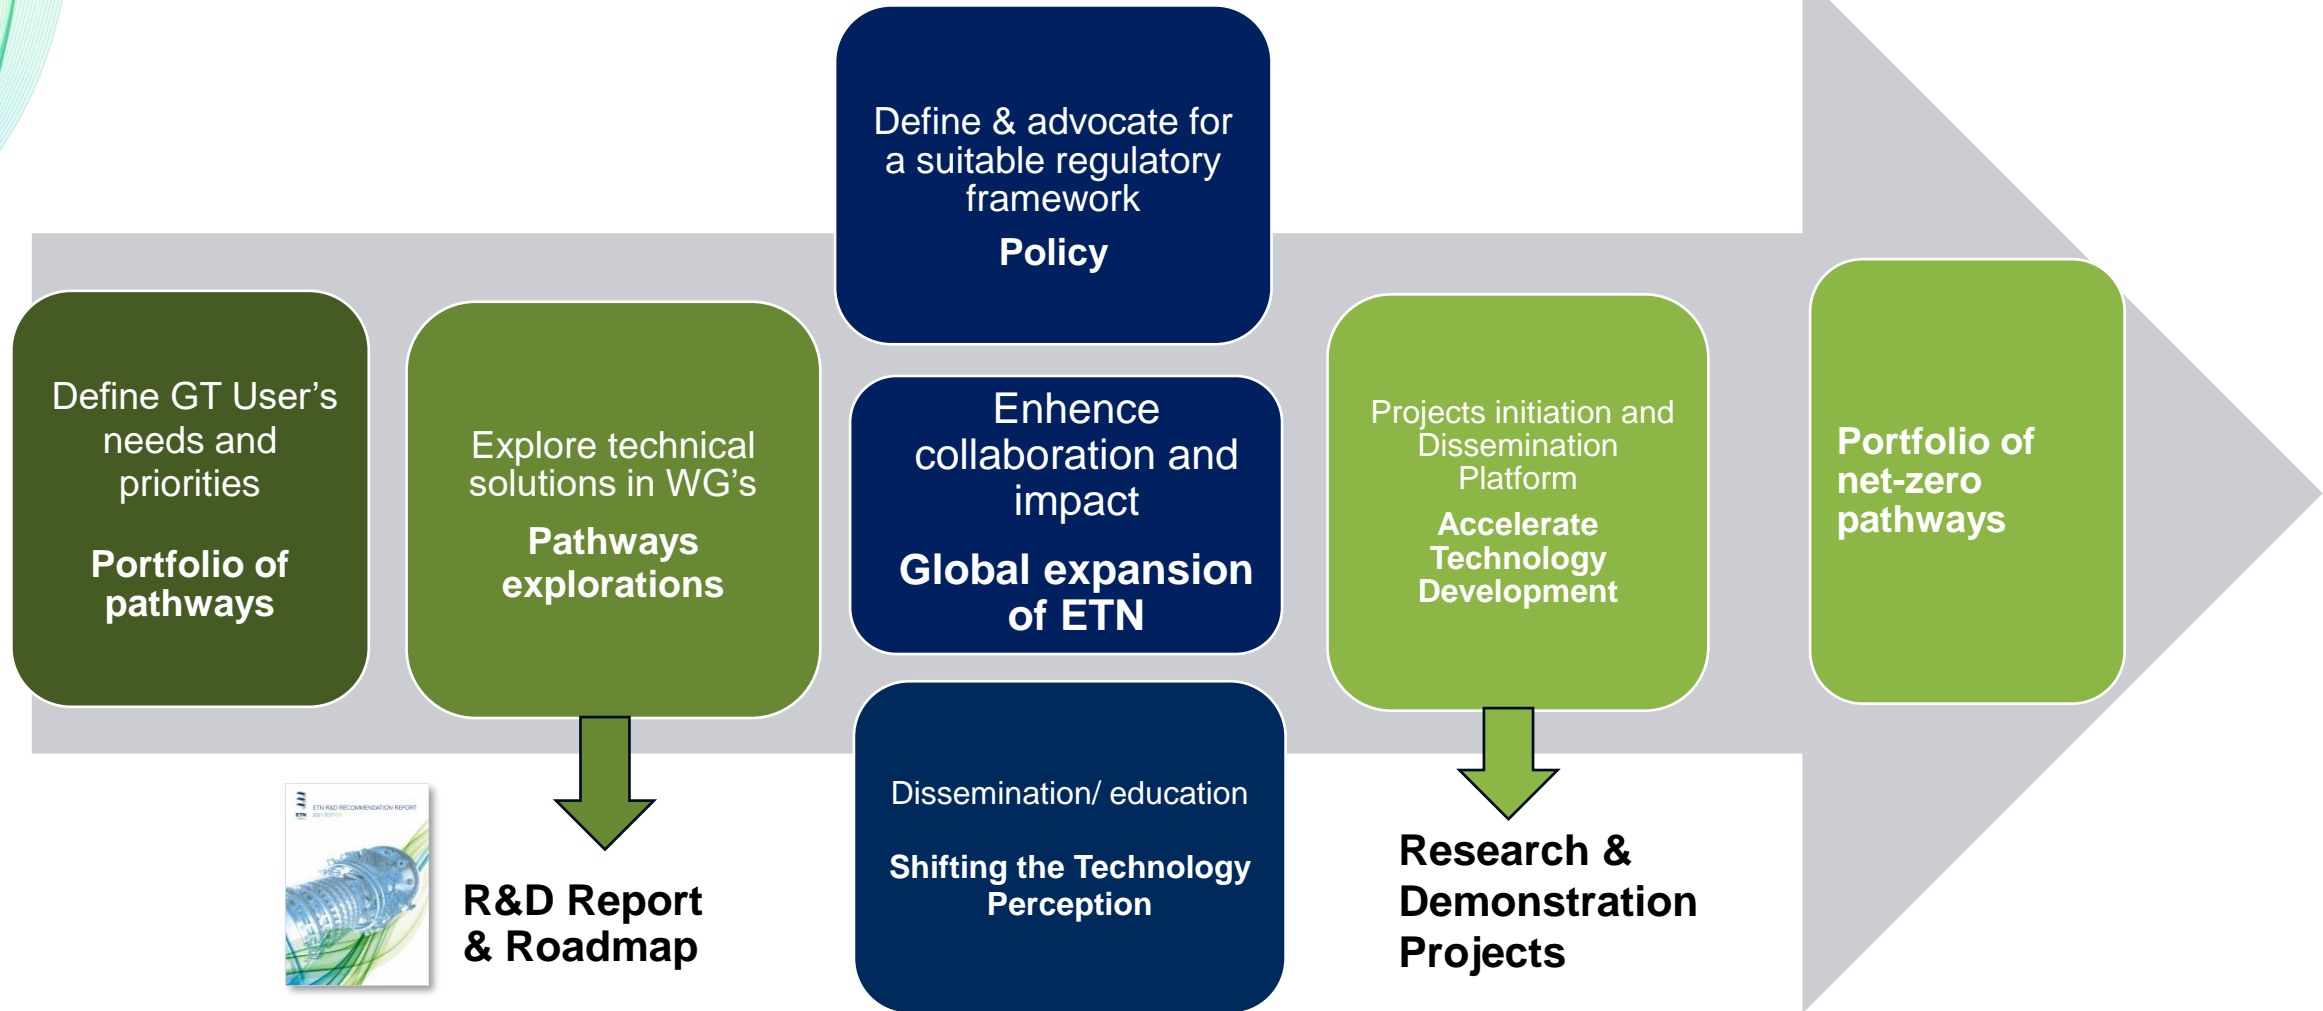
Define GT User's needs and priorities

Portfolio of pathways

Explore technical solutions in WG's

Pathways explorations

Define & advocate for a suitable regulatory framework

Policy

Enhence collaboration and impact

Global expansion of ETN

Dissemination/ education

Shifting the Technology Perception

Projects initiation and Dissemination Platform

Accelerate Technology Development

Portfolio of net-zero pathways

ETN R&D RECOMMENDATION REPORT

R&D Report & Roadmap

Research & Demonstration Projects